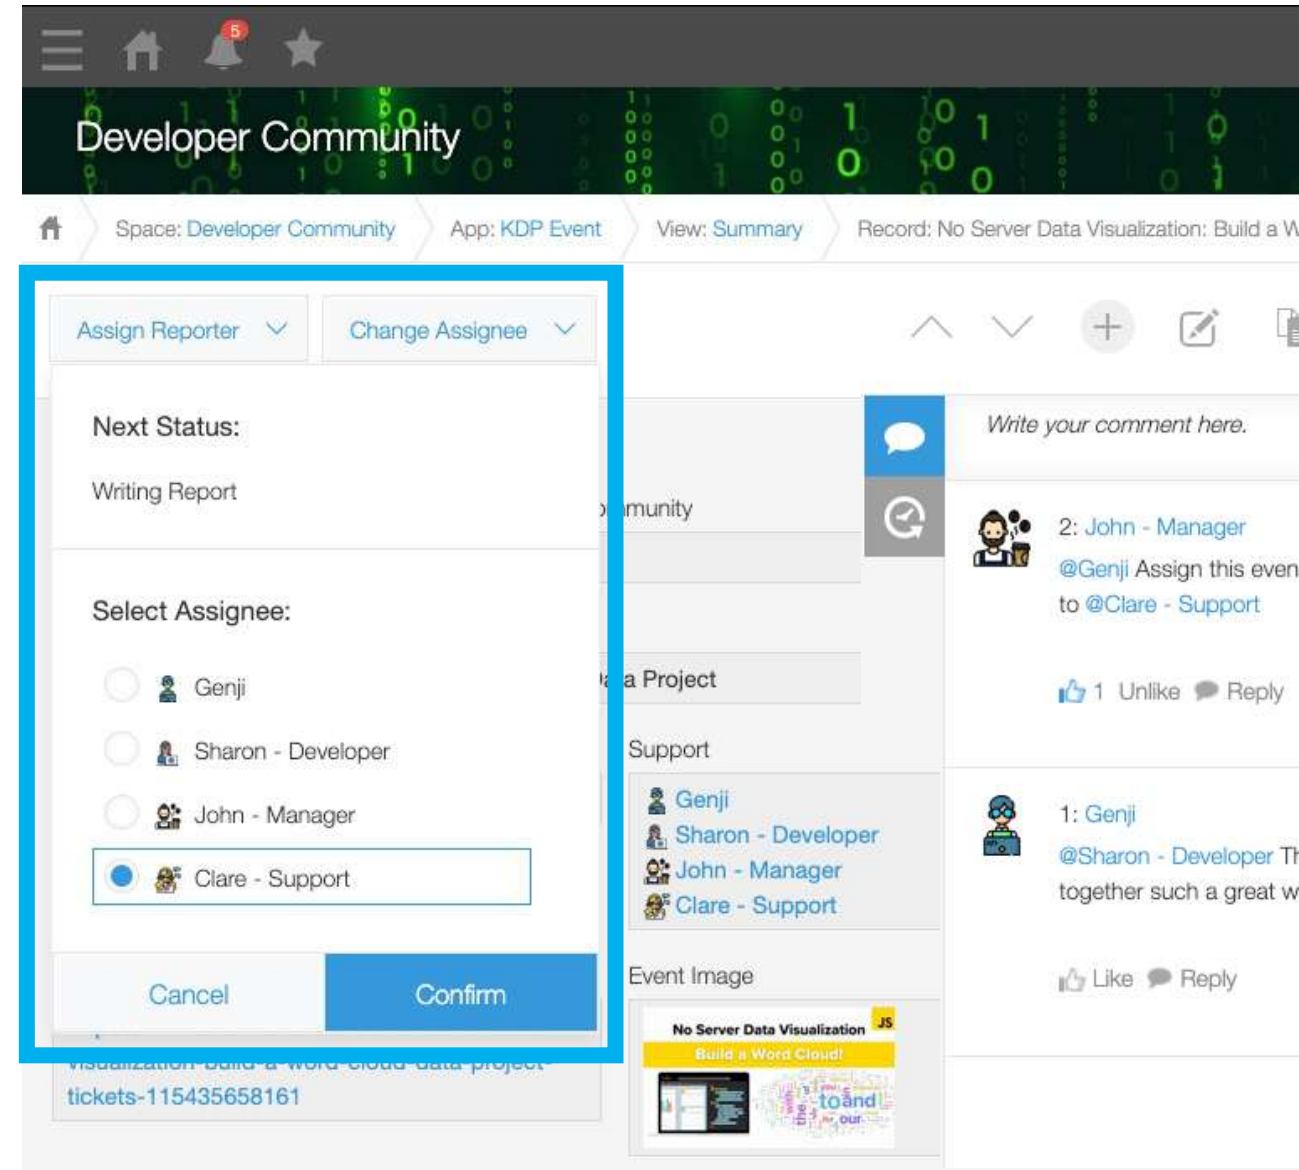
5

Developer Community

Space: Developer Community App: KDP Event View: Summary Record: No Server Data Visualization: Build a W

Assign Reporter Change Assignee

Next Status:

Writing Report

Select Assignee:

Genji

Sharon - Developer

John - Manager

Clare - Support

Cancel Confirm

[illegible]munity

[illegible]a Project

Support

Genji
Sharon - Developer
John - Manager
Clare - Support

Event Image

No Server Data Visualization JS
Build a Word Cloud!

visualization-build-a-word-cloud-data-project-tickets-115435658161

Write your comment here.

2: John - Manager
@Genji Assign this even to @Clare - Support

1 Unlike Reply

1: Genji
@Sharon - Developer Th together such a great w

Like Reply